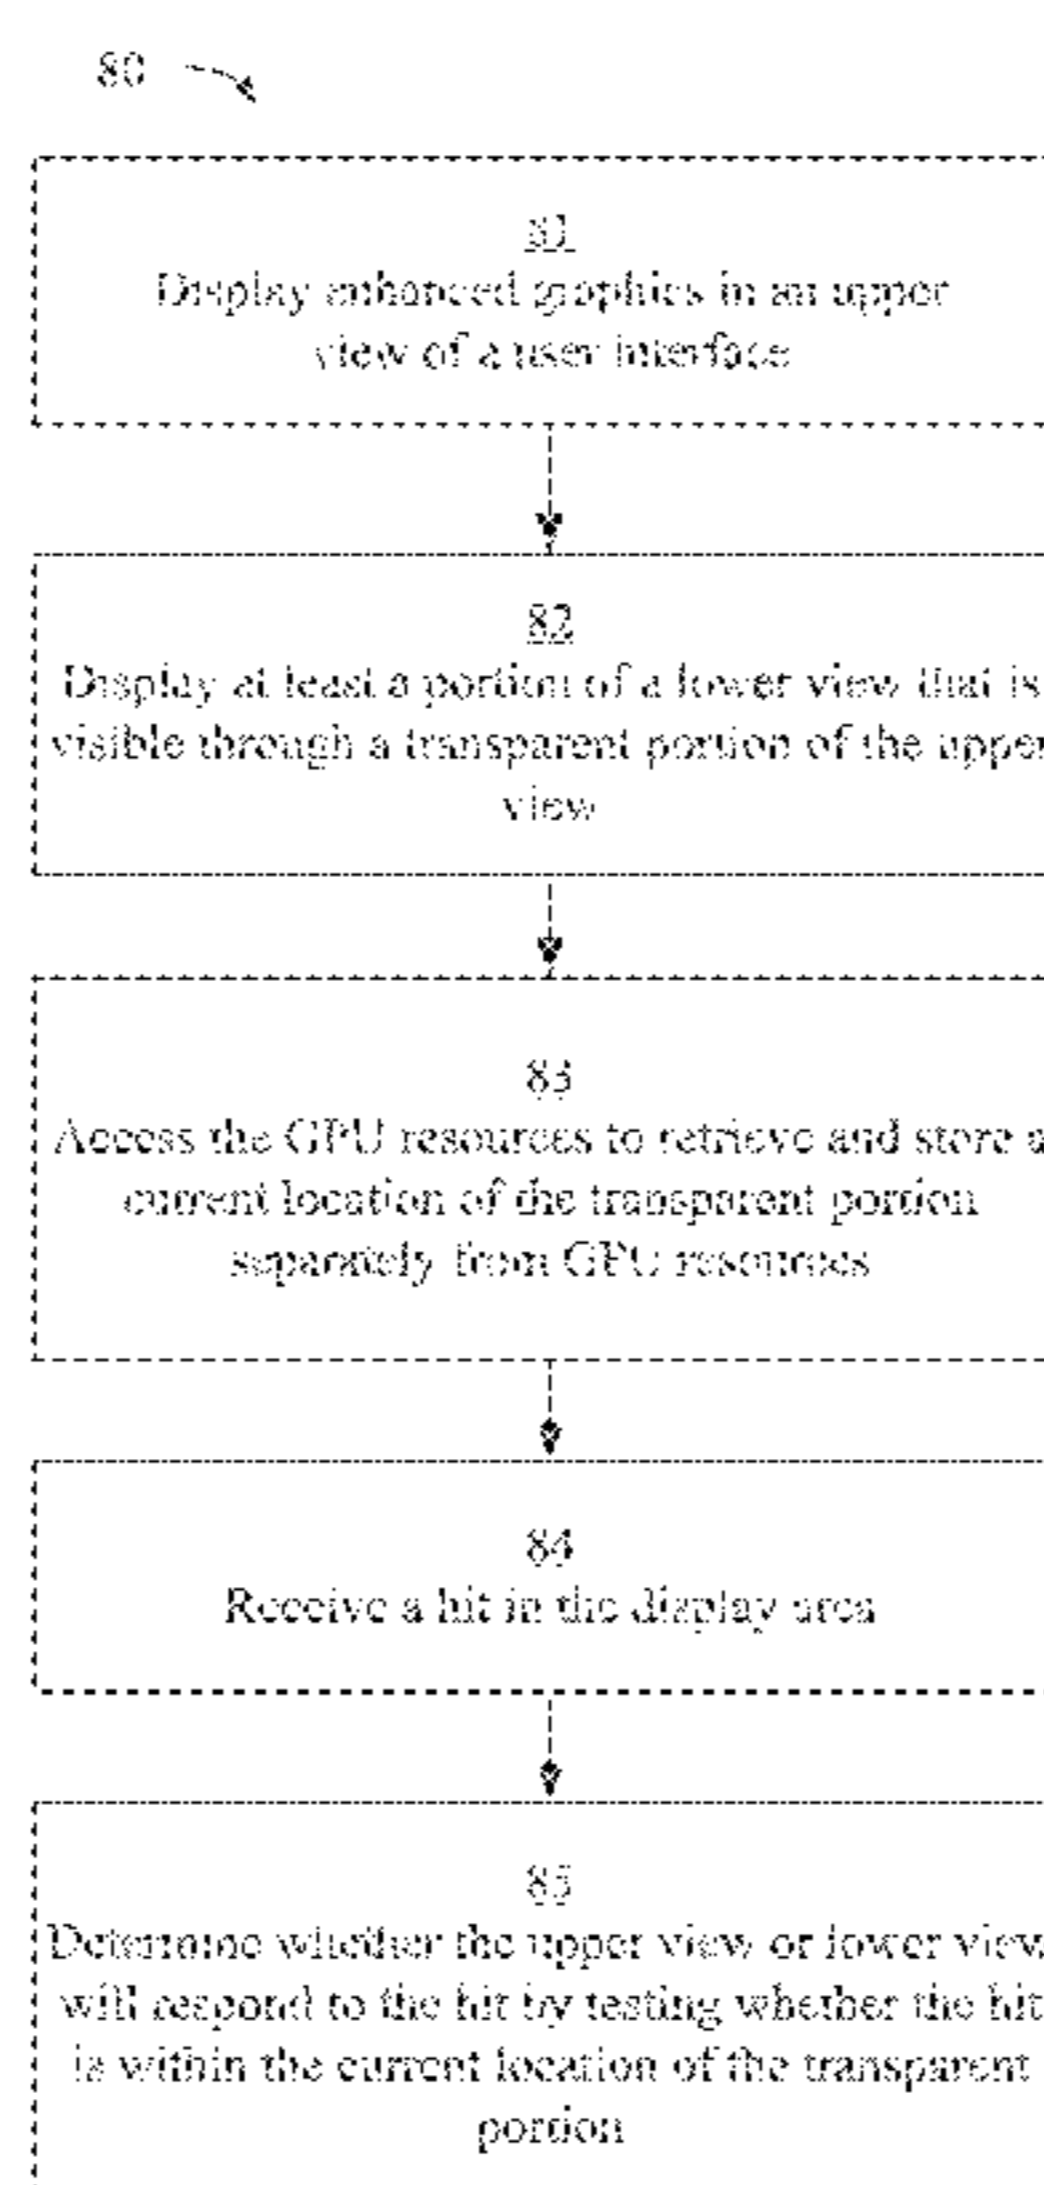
80

81
Display enhanced graphics in an upper view of a user interface

82
Display at least a portion of a lower view that is visible through a transparent portion of the upper view

83
Access the GPU resources to retrieve and store a current location of the transparent portion separately from GPU resources

84
Receive a hit in the display area

85
Determine whether the upper view or lower view will respond to the hit by testing whether the hit is within the current location of the transparent portion